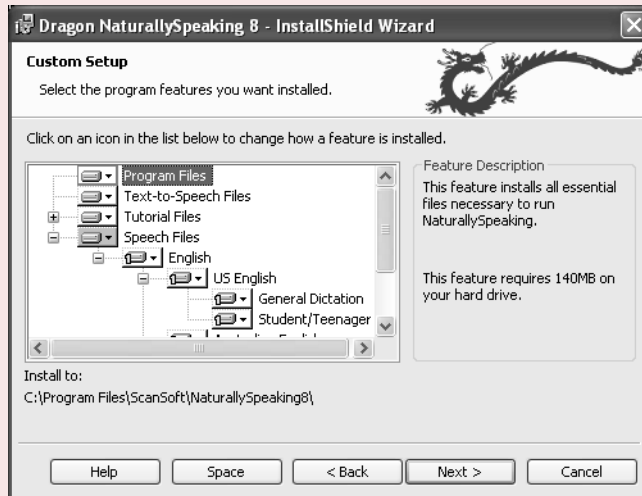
Dragon NaturallySpeaking 8 - InstallShield Wizard

Custom Setup

Select the program features you want installed.

Click on an icon in the list below to change how a feature is installed.

Program Files
Text-to-Speech Files
Tutorial Files
Speech Files
English
US English
General Dictation
Student/Teenager
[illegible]

Feature Description

This feature installs all essential files necessary to run NaturallySpeaking.

This feature requires 140MB on your hard drive.

Install to:
C:\Program Files\ScanSoft\NaturallySpeaking8\

Help | Space | < Back | Next > | Cancel